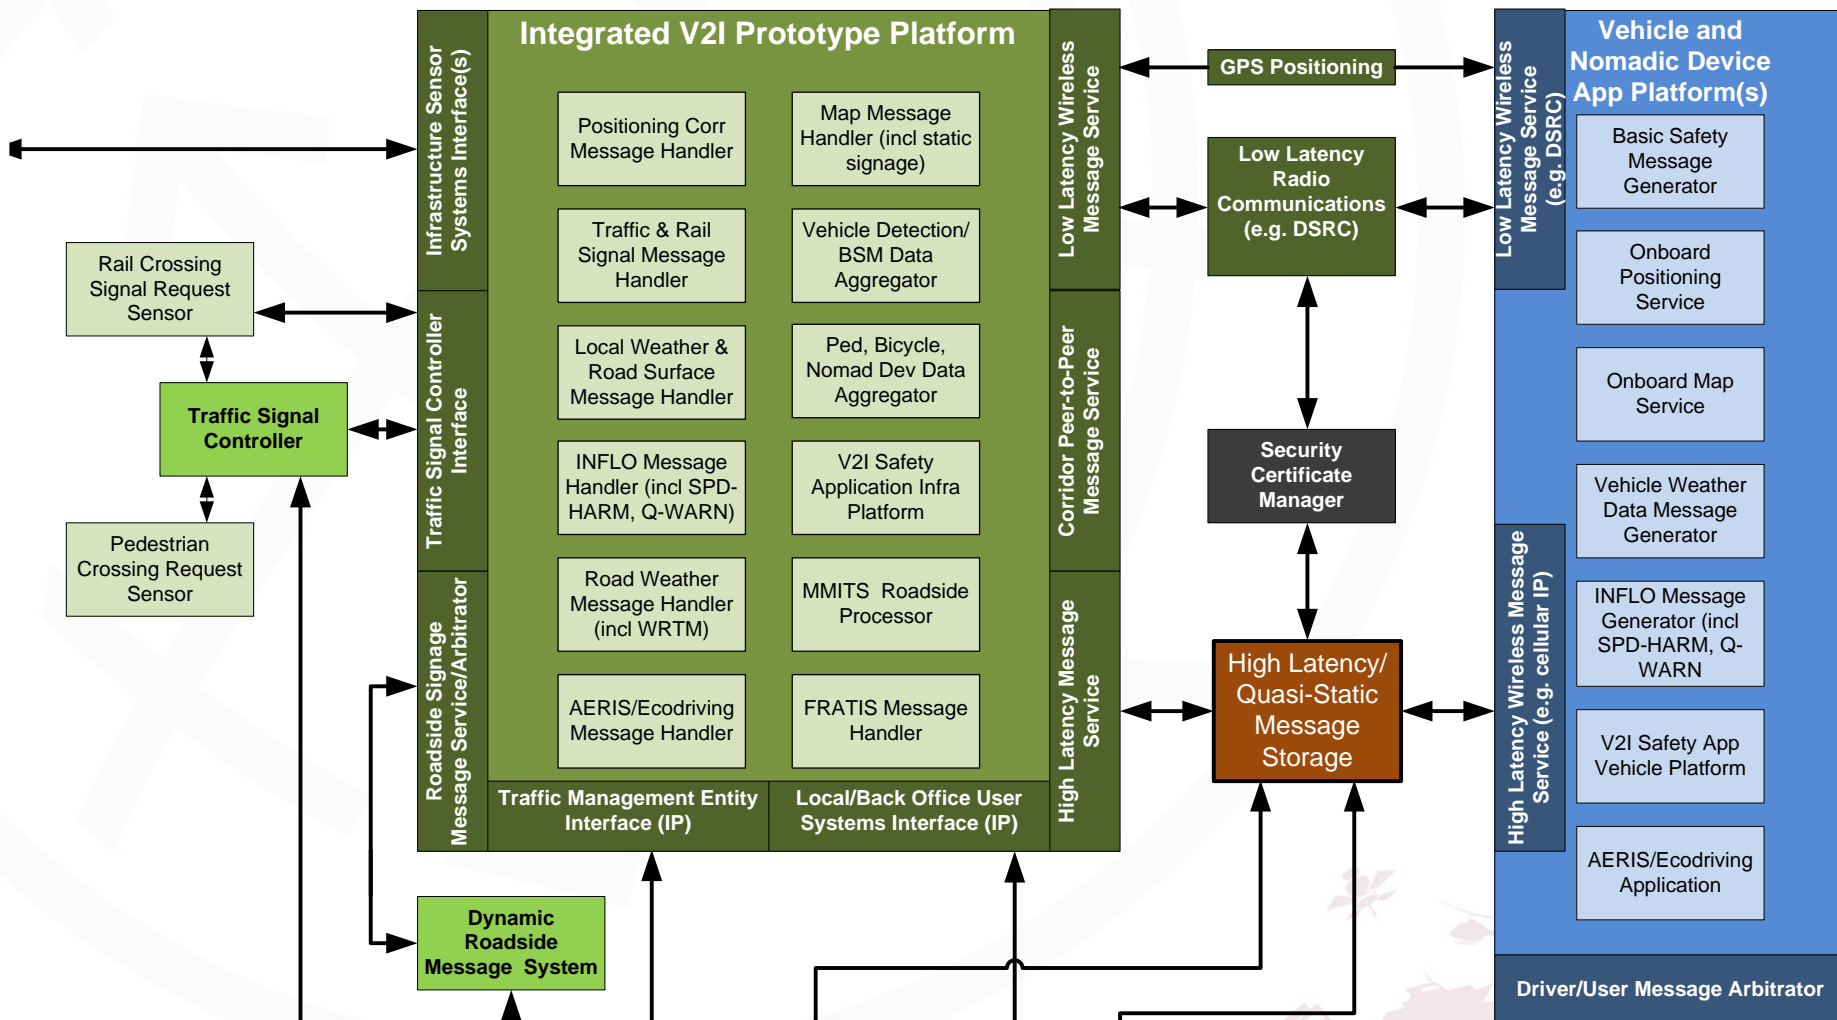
Integrated V2I Prototype Platform

Infrastructure Sensor Systems Interface(s)

Traffic Signal Controller Interface

Roadside Signage Message Service/Arbitrator

Positioning Corr Message Handler

Map Message Handler (incl static signage)

Traffic & Rail Signal Message Handler

Vehicle Detection/ BSM Data Aggregator

Local Weather & Road Surface Message Handler

Ped, Bicycle, Nomad Dev Data Aggregator

INFLO Message Handler (incl SPD-HARM, Q-WARN)

V2I Safety Application Infra Platform

Road Weather Message Handler (incl WRTM)

MMITS Roadside Processor

AERIS/Ecodriving Message Handler

FRATIS Message Handler

Traffic Management Entity Interface (IP)

Local/Back Office User Systems Interface (IP)

Low Latency Wireless Message Service

Corridor Peer-to-Peer Message Service

High Latency Message Service

Rail Crossing Signal Request Sensor

Traffic Signal Controller

Pedestrian Crossing Request Sensor

Dynamic Roadside Message System

GPS Positioning

Low Latency Radio Communications (e.g. DSRC)

Security Certificate Manager

High Latency/ Quasi-Static Message Storage

Low Latency Wireless Message Service (e.g. DSRC)

High Latency Wireless Message Service (e.g. cellular IP)

Vehicle and Nomadic Device App Platform(s)

Basic Safety Message Generator

Onboard Positioning Service

Onboard Map Service

Vehicle Weather Data Message Generator

INFLO Message Generator (incl SPD-HARM, Q-WARN

V2I Safety App Vehicle Platform

AERIS/Ecodriving Application

Driver/User Message Arbitrator